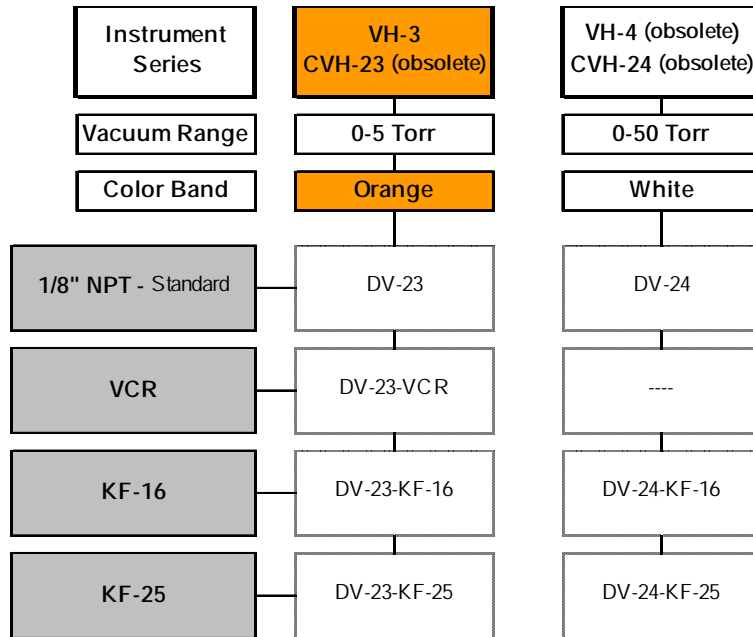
| Instrument Series | VH-3 CVH-23 (obsolete) | VH-4 (obsolete) CVH-24 (obsolete) |
|---|---|---|
| Vacuum Range | 0-5 Torr | 0-50 Torr |
| Color Band | Orange | White |
| 1/8" NPT - Standard | DV-23 | DV-24 |
| VCR | DV-23-VCR | ---- |
| KF-16 | DV-23-KF-16 | DV-24-KF-16 |
| KF-25 | DV-23-KF-25 | DV-24-KF-25 |